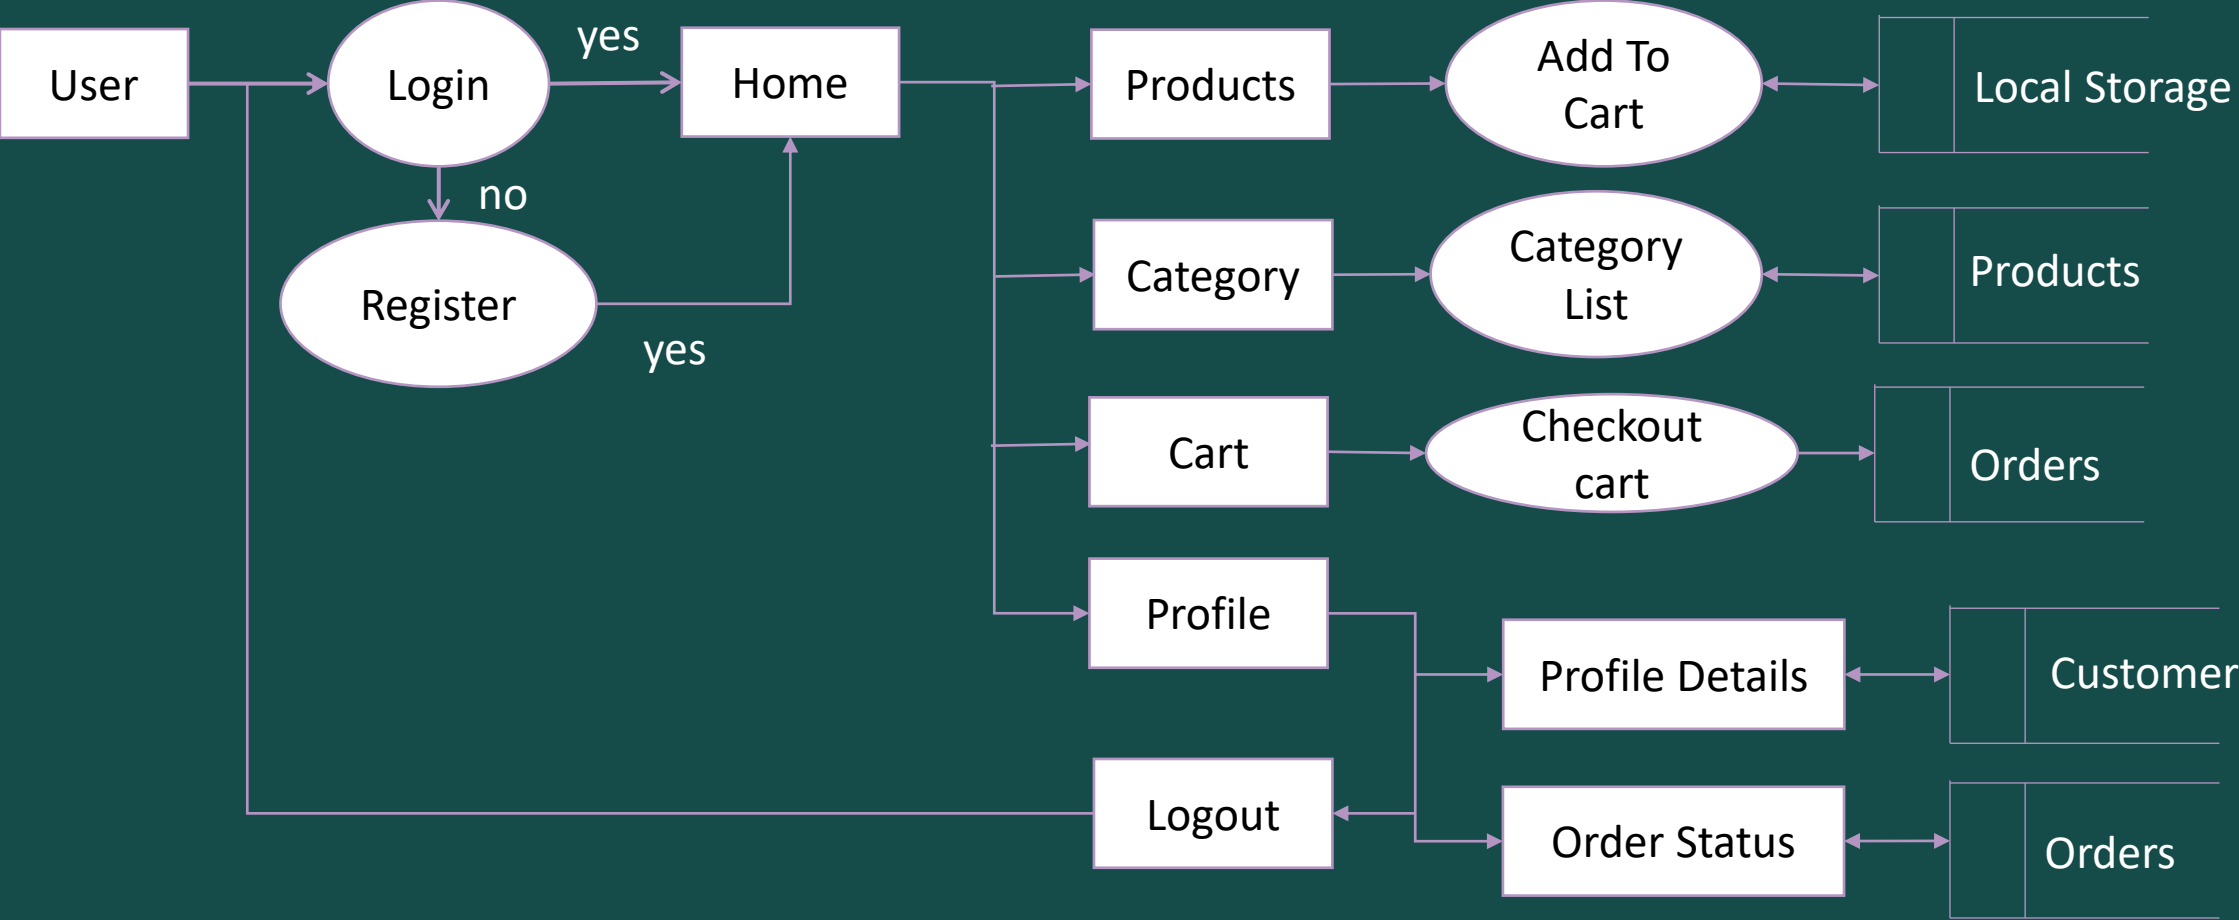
User

Login

yes

Home

no

Register

yes

Products

Add To Cart

Local Storage

Category

Category List

Products

Cart

Checkout cart

Orders

Profile

Profile Details

Customer

Logout

Order Status

Orders